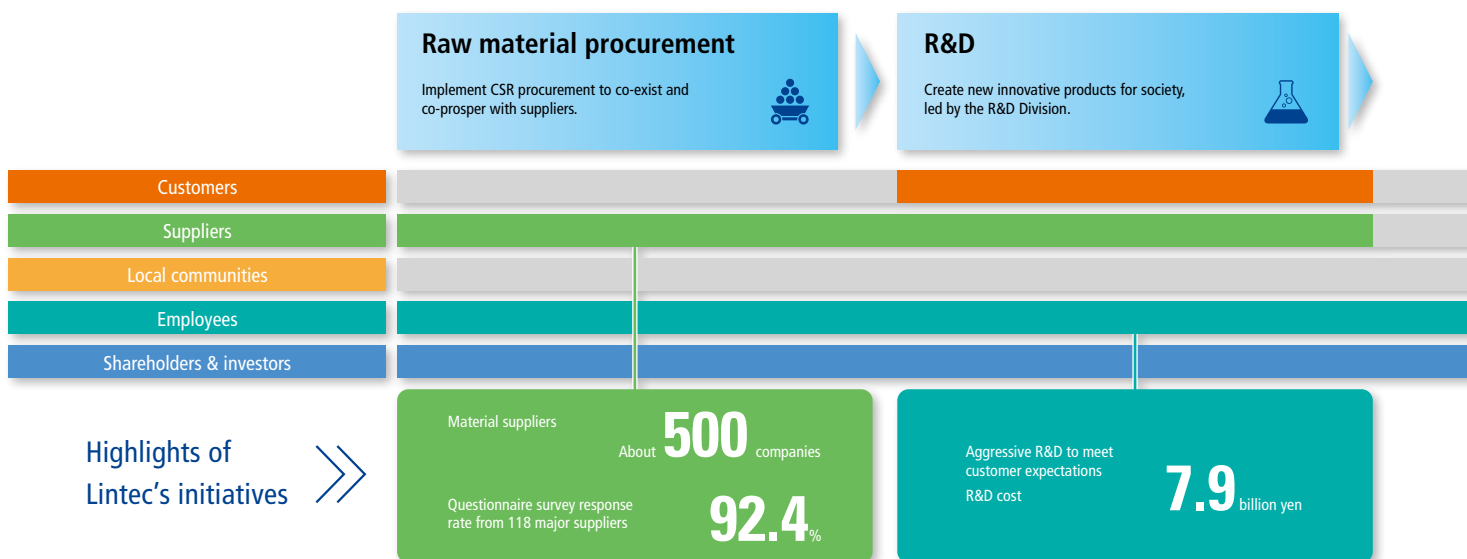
Raw material procurement

Implement CSR procurement to co-exist and co-prosper with suppliers.

R&D

Create new innovative products for society, led by the R&D Division.

Customers

Suppliers

Local communities

Employees

Shareholders & investors

Highlights of Lintec's initiatives

Material suppliers

About 500 companies

Questionnaire survey response rate from 118 major suppliers

92.4%

Aggressive R&D to meet customer expectations

R&D cost

7.9 billion yen